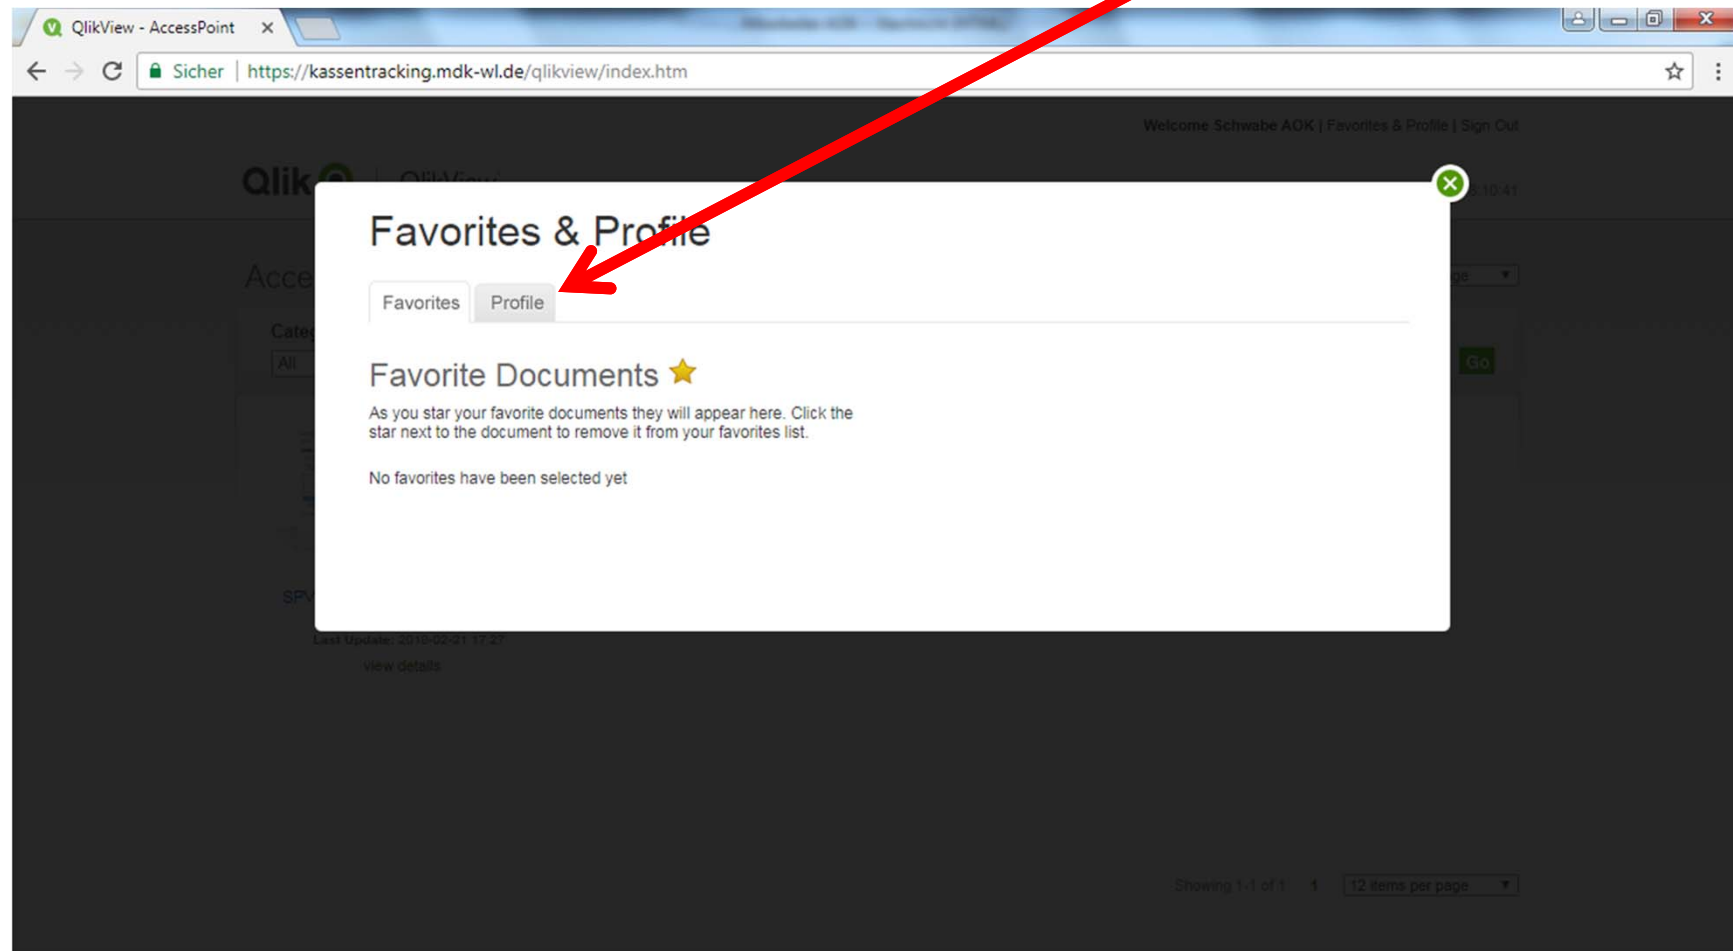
QlikView - AccessPoint ×

Sicher | https://kassentracking.mdk-wl.de/qlikview/index.htm

Welcome Schwabe AOK | Favorites & Profile | Sign Out

Qlik | QlikView

Acce

Categ
All

Go

SPV

Last Update: 2018-02-01 17:27
view details

Showing 1-1 of 1   1   12 items per page

Favorites & Profile

Favorites   Profile

Favorite Documents

As you star your favorite documents they will appear here. Click the star next to the document to remove it from your favorites list.

No favorites have been selected yet